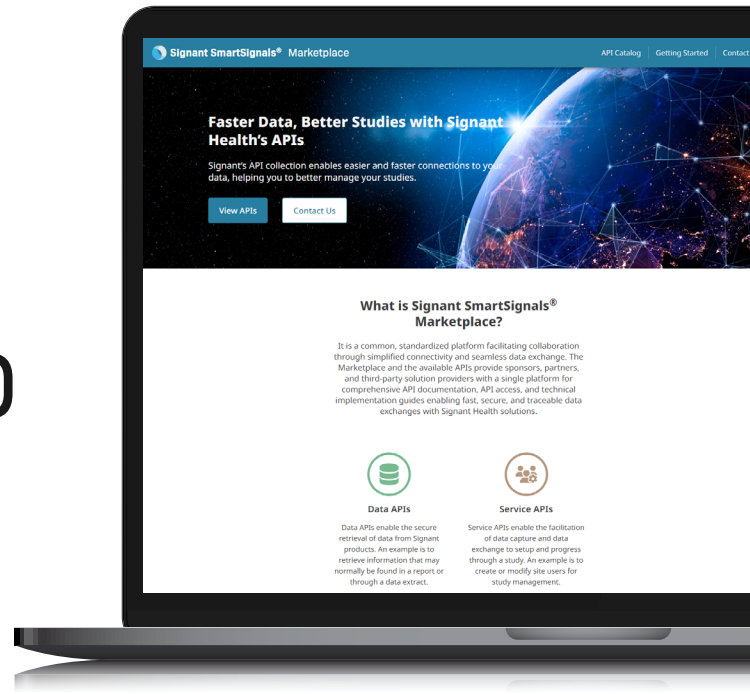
Signant SmartSignals® Marketplace

API Catalog | Getting Started | Contact

Faster Data, Better Studies with Signant Health's APIs

Signant's API collection enables easier and faster connections to your data, helping you to better manage your studies.

View APIs

Contact Us

What is Signant SmartSignals® Marketplace?

It is a common, standardized platform facilitating collaboration through simplified connectivity and seamless data exchange. The Marketplace and the available APIs provide sponsors, partners, and third-party solution providers with a single platform for comprehensive API documentation, API access, and technical implementation guides enabling fast, secure, and traceable data exchanges with Signant Health solutions.

Data APIs

Data APIs enable the secure retrieval of data from Signant products. An example is to retrieve information that may normally be found in a report or through a data extract.

Service APIs

Service APIs enable the facilitation of data capture and data exchange to setup and progress through a study. An example is to create or modify site users for study management.